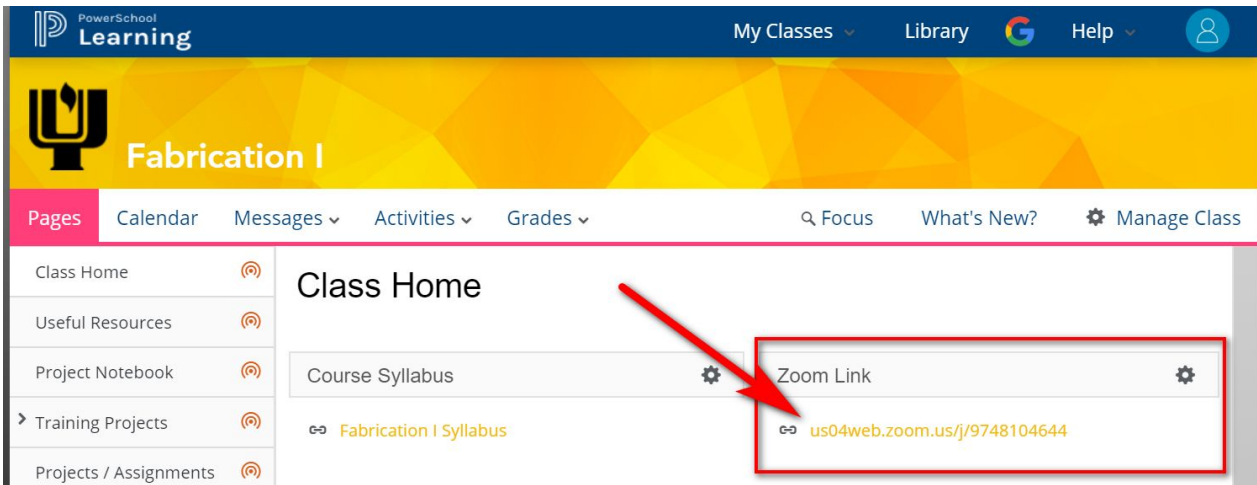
PowerSchool Learning

My Classes
Library
Help

Fabrication I

Pages
Calendar
Messages
Activities
Grades
Focus
What's New?
Manage Class

Class Home
Useful Resources
Project Notebook
Training Projects
Projects / Assignments

Class Home

Course Syllabus
Fabrication I Syllabus

Zoom Link
us04web.zoom.us/j/9748104644